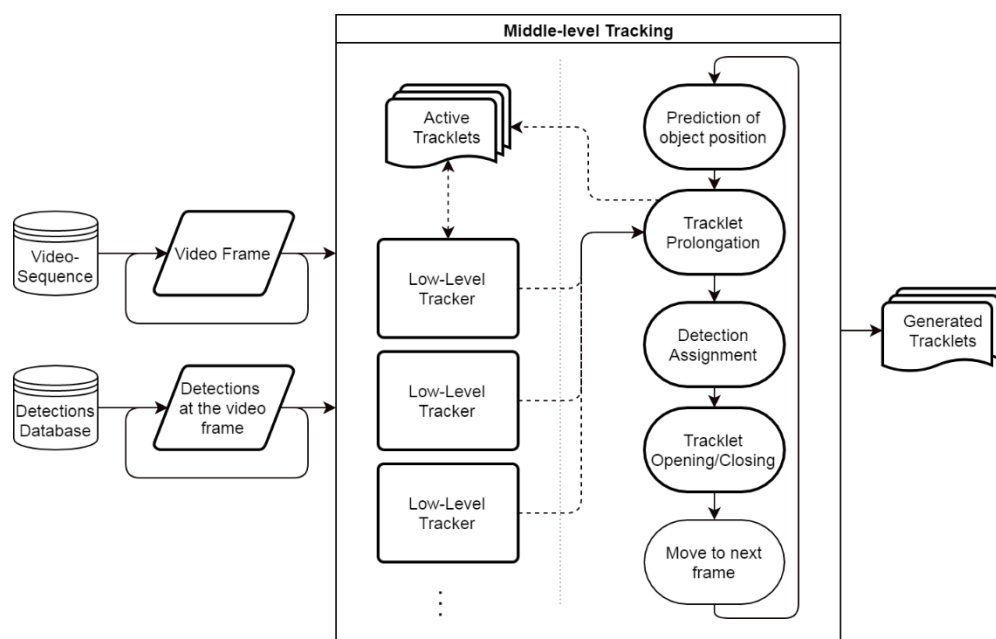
Middle-level Tracking

Video-Sequence

Video Frame

Detections Database

Detections at the video frame

Active Tracklets

Low-Level Tracker

Low-Level Tracker

Low-Level Tracker

⋮

Prediction of object position

Tracklet Prolongation

Detection Assignment

Tracklet Opening/Closing

Move to next frame

Generated Tracklets